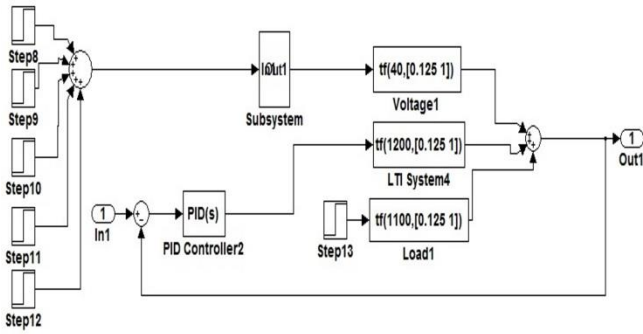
Step8

Step9

Step10

Step11

Step12

+
+
+
+
+

In1 Out1

Subsystem

tf(40,[0.125 1])

Voltage1

tf(1200,[0.125 1])

LTI System4

tf(1100,[0.125 1])

Load1

Step13

1
In1

+
-

PID(s)

PID Controller2

+
+
+

1
Out1